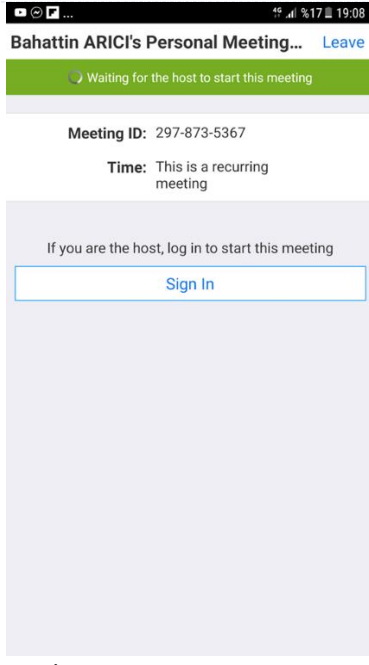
4G %17 19:08

Bahattin ARICI's Personal Meeting... Leave

Waiting for the host to start this meeting

Meeting ID: 297-873-5367

Time: This is a recurring meeting

If you are the host, log in to start this meeting

Sign In